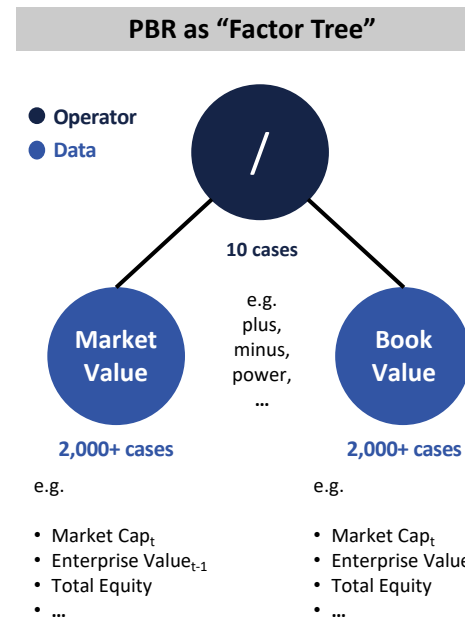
PBR as “Factor Tree”

Operator
Data

/

10 cases

e.g.
plus,
minus,
power,
…

Market Value

2,000+ cases

e.g.

- Market Cap$_t$
- Enterprise Value$_{t-1}$
- Total Equity
- …

Book Value

2,000+ cases

e.g.

- Market Cap$_t$
- Enterprise Value
- Total Equity
- …